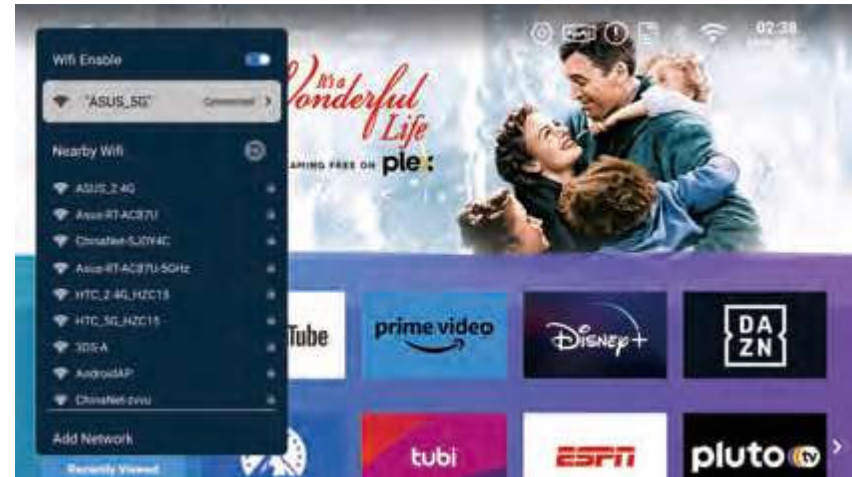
Wifi Enable

"ASUS_5G" Connected >

Nearby Wifi

ASUS_2.4G

Asus-RT-AC87U

ChinaNet-SJDY4C

Asus-RT-AC87U-5GHz

HTC_2.4G_HZC15

HTC_5G_HZC15

3DS-A

AndroidAP

ChinaNet-zvvu

Add Network

Recently Viewed

02:38

It's a Wonderful Life

STREAMING FREE ON plex

Tube

prime video

Disney+

DA ZN

tubi

ESPN

pluto tv